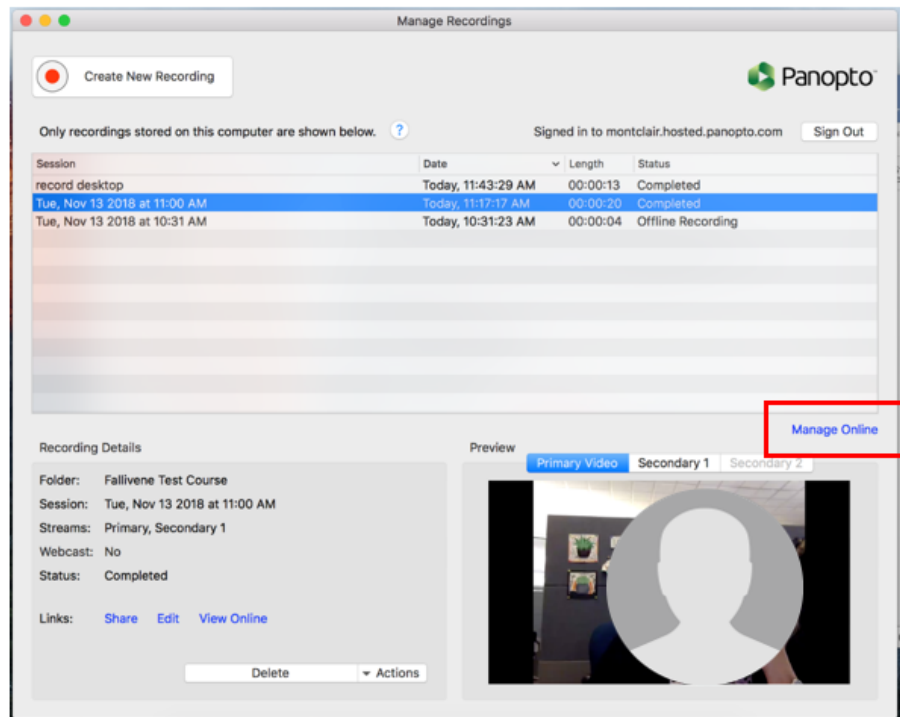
Manage Recordings

Create New Recording

Panopto

Only recordings stored on this computer are shown below. ?

Signed in to montclair.hosted.panopto.com

Sign Out

| Session | Date | Length | Status |
|---|---|---|---|
| record desktop | Today, 11:43:29 AM | 00:00:13 | Completed |
| Tue, Nov 13 2018 at 11:00 AM | Today, 11:17:17 AM | 00:00:20 | Completed |
| Tue, Nov 13 2018 at 10:31 AM | Today, 10:31:23 AM | 00:00:04 | Offline Recording |

Manage Online

Recording Details

Folder: Fallivene Test Course
Session: Tue, Nov 13 2018 at 11:00 AM
Streams: Primary, Secondary 1
Webcast: No
Status: Completed

Links: Share Edit View Online

Delete

Actions

Preview

Primary Video Secondary 1 Secondary 2